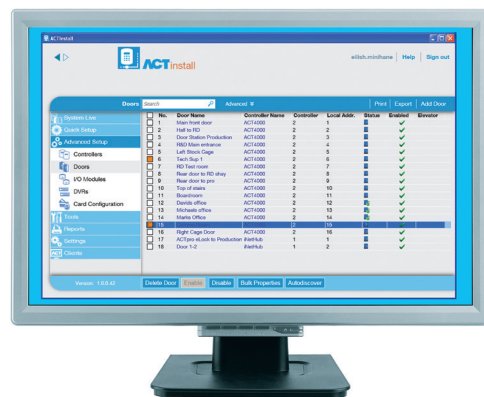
ACTinstall

ACTinstall

eilish.minihane | Help | Sign out

Doors Search Advanced

Print | Export | Add Door

System Live
Quick Setup
Advanced Setup
Controllers
Doors
I/O Modules
DVRs
Card Configuration
Tools
Reports
Settings
Clients

| | No. | Door Name | Controller Name | Controller | Local Addr. | Status | Enabled | Elevator |
|---|---|---|---|---|---|---|---|---|
| | 1 | Main front door | ACT4000 | 2 | 1 | | ✓ | |
| | 2 | Hall to RD | ACT4000 | 2 | 2 | | ✓ | |
| | 3 | Door Station Production | ACT4000 | 2 | 3 | | ✓ | |
| | 4 | R&D Main entrance | ACT4000 | 2 | 4 | | ✓ | |
| | 5 | Left Stock Cage | ACT4000 | 2 | 5 | | ✓ | |
| | 6 | Tech Sup 1 | ACT4000 | 2 | 6 | | ✓ | |
| | 7 | RD Test room | ACT4000 | 2 | 7 | | ✓ | |
| | 8 | Rear door to RD shay | ACT4000 | 2 | 8 | | ✓ | |
| | 9 | Rear door to pro | ACT4000 | 2 | 9 | | ✓ | |
| | 10 | Top of stairs | ACT4000 | 2 | 10 | | ✓ | |
| | 11 | Boardroom | ACT4000 | 2 | 11 | | ✓ | |
| | 12 | Davids office | ACT4000 | 2 | 12 | | ✓ | |
| | 13 | Michaels office | ACT4000 | 2 | 13 | | ✓ | |
| | 14 | Marks Office | ACT4000 | 2 | 14 | | ✓ | |
| | 15 | | | 2 | 15 | | | |
| | 16 | Right Cage Door | ACT4000 | 2 | 16 | | ✓ | |
| | 17 | ACTpro eLock to Production | iNetHub | 1 | 1 | | ✓ | |
| | 18 | Door 1-2 | iNetHub | 1 | 2 | | ✓ | |

Version: 1.9.5.43

Delete Door | Enable | Disable | Bulk Properties | Autodiscover